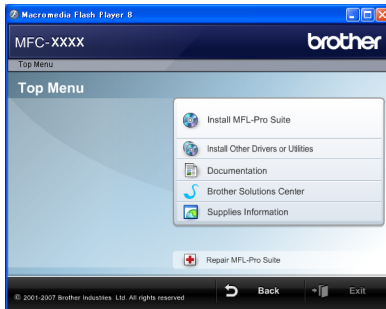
Macromedia Flash Player 8

MFC-XXXX

brother

Top Menu

Top Menu

Install MFL-Pro Suite

Install Other Drivers or Utilities

Documentation

Brother Solutions Center

Supplies Information

Repair MFL-Pro Suite

© 2001-2007 Brother Industries Ltd. All rights reserved

Back

Exit